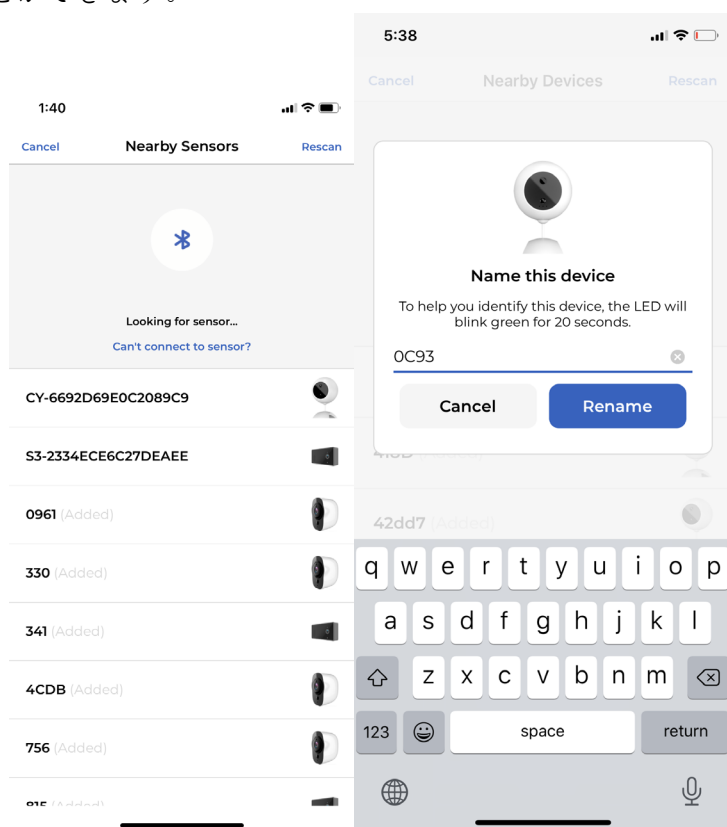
1:40

Cancel
Nearby Sensors
Rescan

Looking for sensor...
Can't connect to sensor?

CY-6692D69E0C2089C9

S3-2334ECE6C27DEAEE

0961 (Added)

330 (Added)

341 (Added)

4CDB (Added)

756 (Added)

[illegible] (Added)

5:38

Cancel
Nearby Devices
Rescan

Name this device
To help you identify this device, the LED will blink green for 20 seconds.

0C93

Cancel
Rename

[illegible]

42dd7 (Added)

q w e r t y u i o p
a s d f g h j k l
z x c v b n m
123
space
return